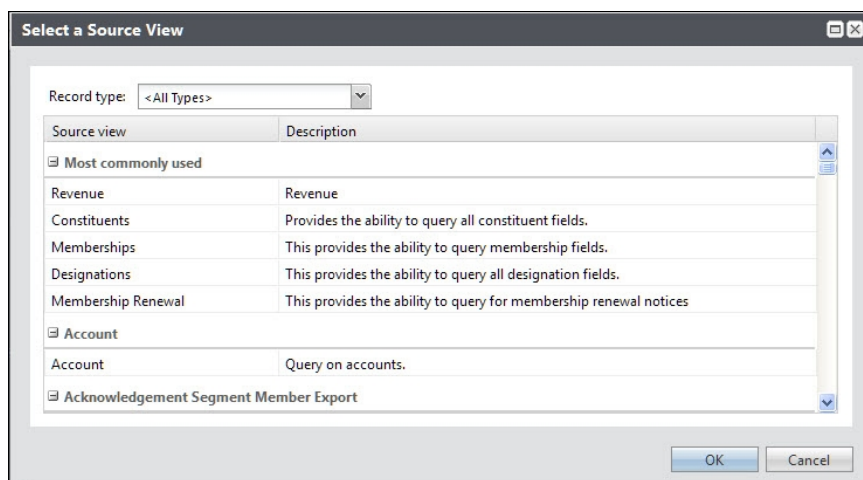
Select a Source View

Record type: <All Types>

| Source view | Description |
|---|---|
| ⊟ Most commonly used | |
| Revenue | Revenue |
| Constituents | Provides the ability to query all constituent fields. |
| Memberships | This provides the ability to query membership fields. |
| Designations | This provides the ability to query all designation fields. |
| Membership Renewal | This provides the ability to query for membership renewal notices |
| ⊟ Account | |
| Account | Query on accounts. |
| ⊟ Acknowledgement Segment Member Export | |

OK Cancel